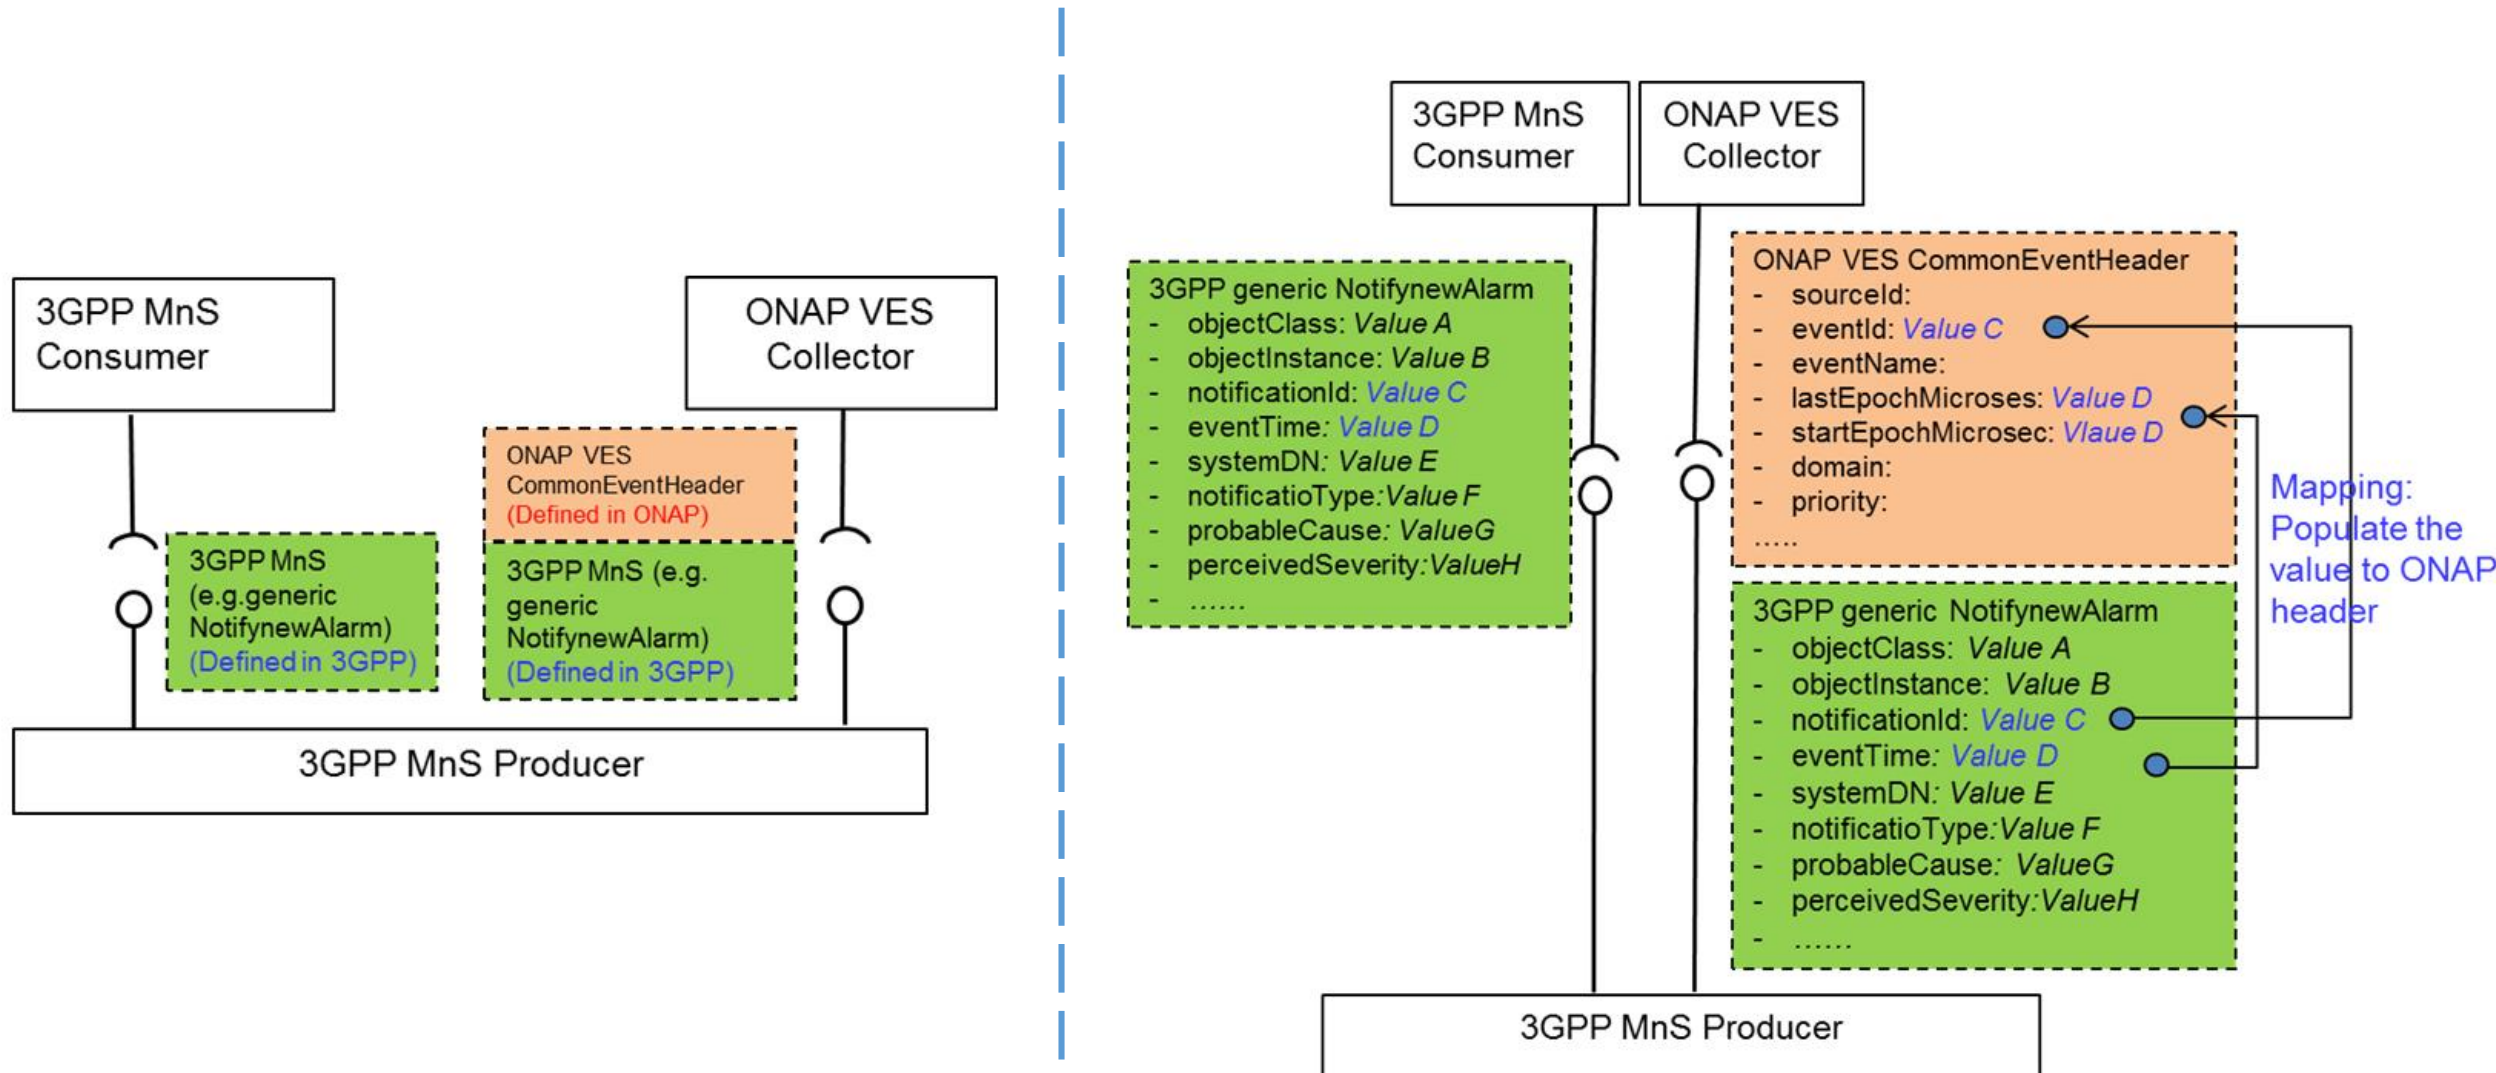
3GPP MnS Consumer

ONAP VES Collector

ONAP VES CommonEventHeader (Defined in ONAP)

3GPP MnS (e.g.generic NotifynewAlarm) (Defined in 3GPP)

3GPP MnS (e.g. generic NotifynewAlarm) (Defined in 3GPP)

3GPP MnS Producer

3GPP MnS Consumer

ONAP VES Collector

3GPP generic NotifynewAlarm
- objectClass: *Value A*
- objectInstance: *Value B*
- notificationId: *Value C*
- eventTime: *Value D*
- systemDN: *Value E*
- notificatioType: *Value F*
- probableCause: *ValueG*
- perceivedSeverity: *ValueH*
- ......

ONAP VES CommonEventHeader
- sourceId:
- eventId: *Value C*
- eventName:
- lastEpochMicroses: *Value D*
- startEpochMicrosec: *Vlaue D*
- domain:
- priority:
.....

Mapping: Populate the value to ONAP header

3GPP generic NotifynewAlarm
- objectClass: *Value A*
- objectInstance: *Value B*
- notificationId: *Value C*
- eventTime: *Value D*
- systemDN: *Value E*
- notificatioType: *Value F*
- probableCause: *ValueG*
- perceivedSeverity: *ValueH*
- ......

3GPP MnS Producer